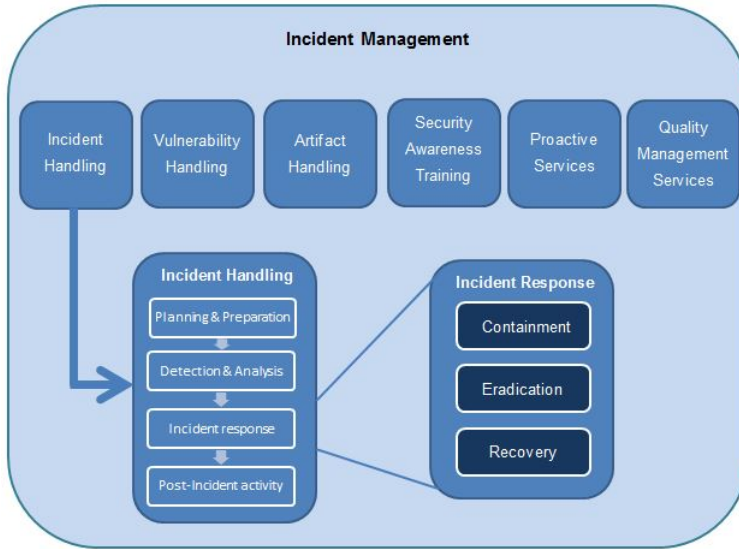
Incident Management

Incident Handling

Vulnerability Handling

Artifact Handling

Security Awareness Training

Proactive Services

Quality Management Services

Incident Handling

Planning & Preparation

Detection & Analysis

Incident response

Post-Incident activity

Incident Response

Containment

Eradication

Recovery